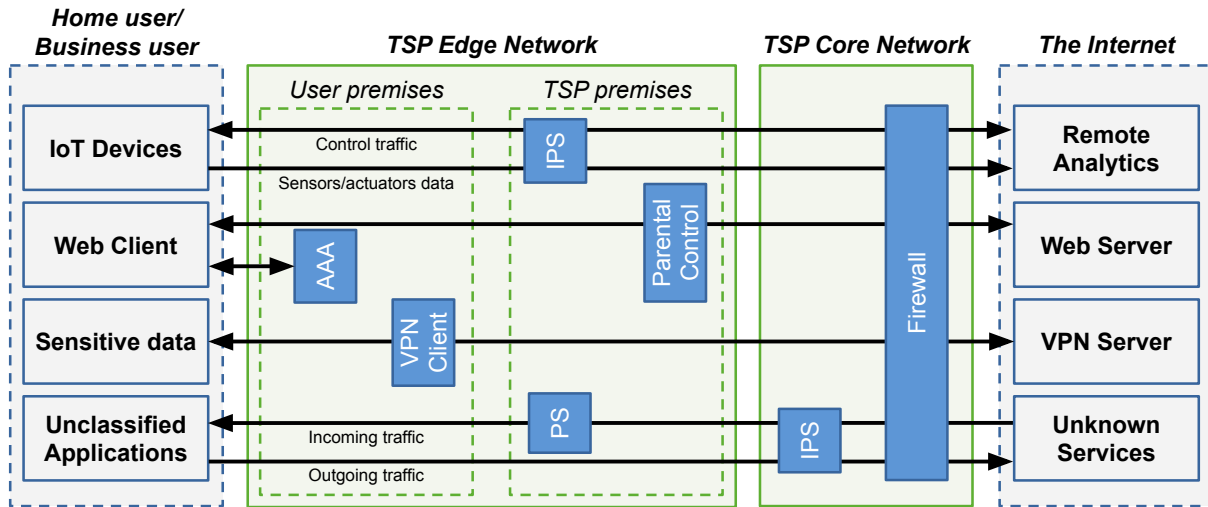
Home user/
Business user

TSP Edge Network

TSP Core Network

The Internet

User premises

TSP premises

IoT Devices

Control traffic

Sensors/actuators data

IPS

Remote Analytics

Web Client

AAA

Parental Control

Firewall

Web Server

Sensitive data

VPN Client

VPN Server

Unclassified Applications

Incoming traffic

Outgoing traffic

PS

IPS

Unknown Services